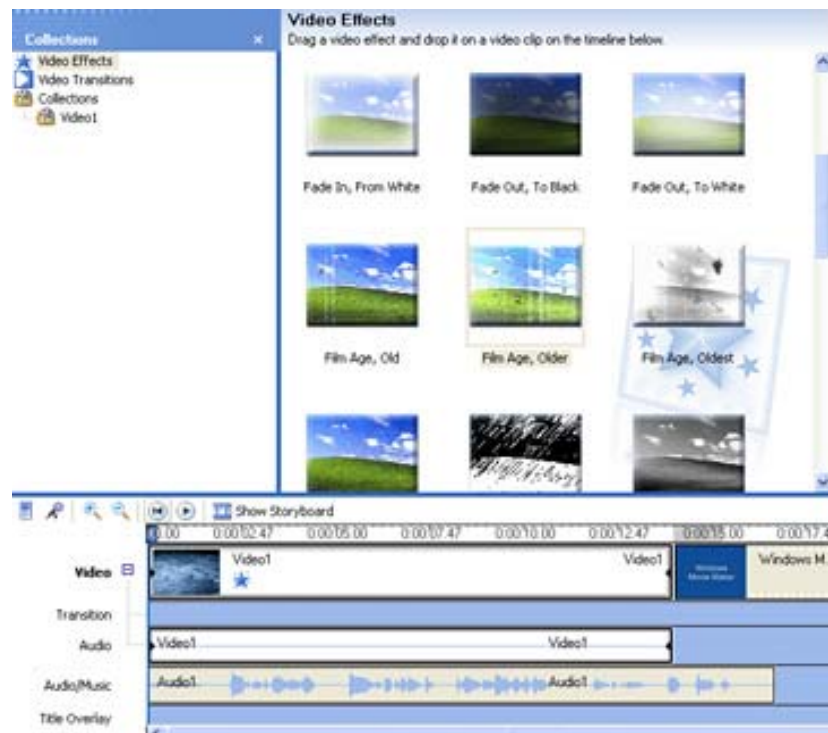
Collections ×
Video Effects
Video Transitions
Collections
Video1

Video Effects
Drag a video effect and drop it on a video clip on the timeline below.

Fade In, From White
Fade Out, To Black
Fade Out, To White
Film Age, Old
Film Age, Older
Film Age, Oldest

Show Storyboard

0:00 0:00:02.47 0:00:05.00 0:00:07.47 0:00:10.00 0:00:12.47 0:00:15.00 0:00:17.4

Video
Video1
Video1
Windows M
Transition
Audio
Video1
Video1
Audio/Music
Audio1
Audio1
Title Overlay